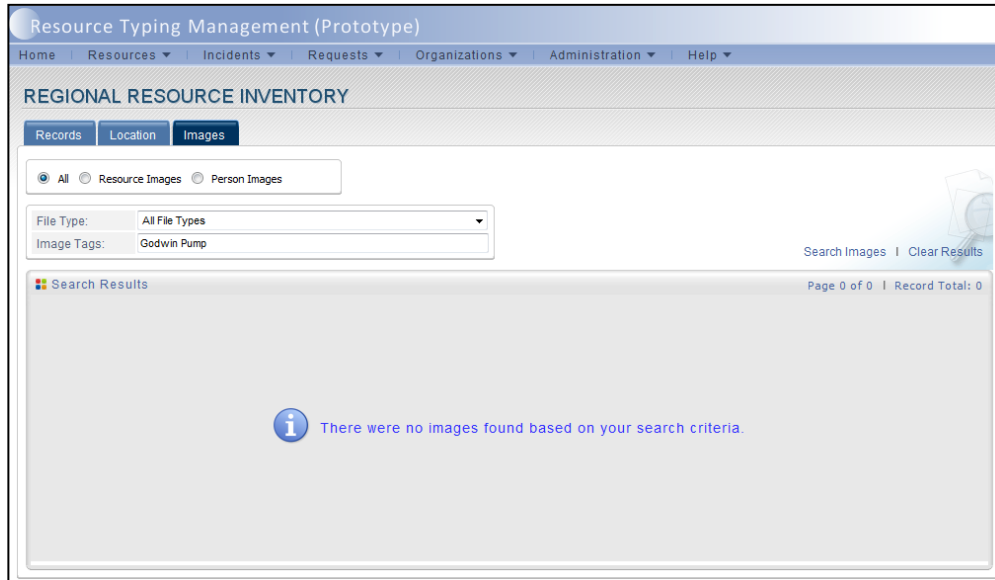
Resource Typing Management (Prototype)

Home | Resources ▼ | Incidents ▼ | Requests ▼ | Organizations ▼ | Administration ▼ | Help ▼

REGIONAL RESOURCE INVENTORY

Records | Location | Images

All  Resource Images  Person Images

| File Type: | All File Types |
|---|---|
| Image Tags: | Godwin Pump |

Search Images | Clear Results

Search Results

Page 0 of 0 | Record Total: 0

There were no images found based on your search criteria.